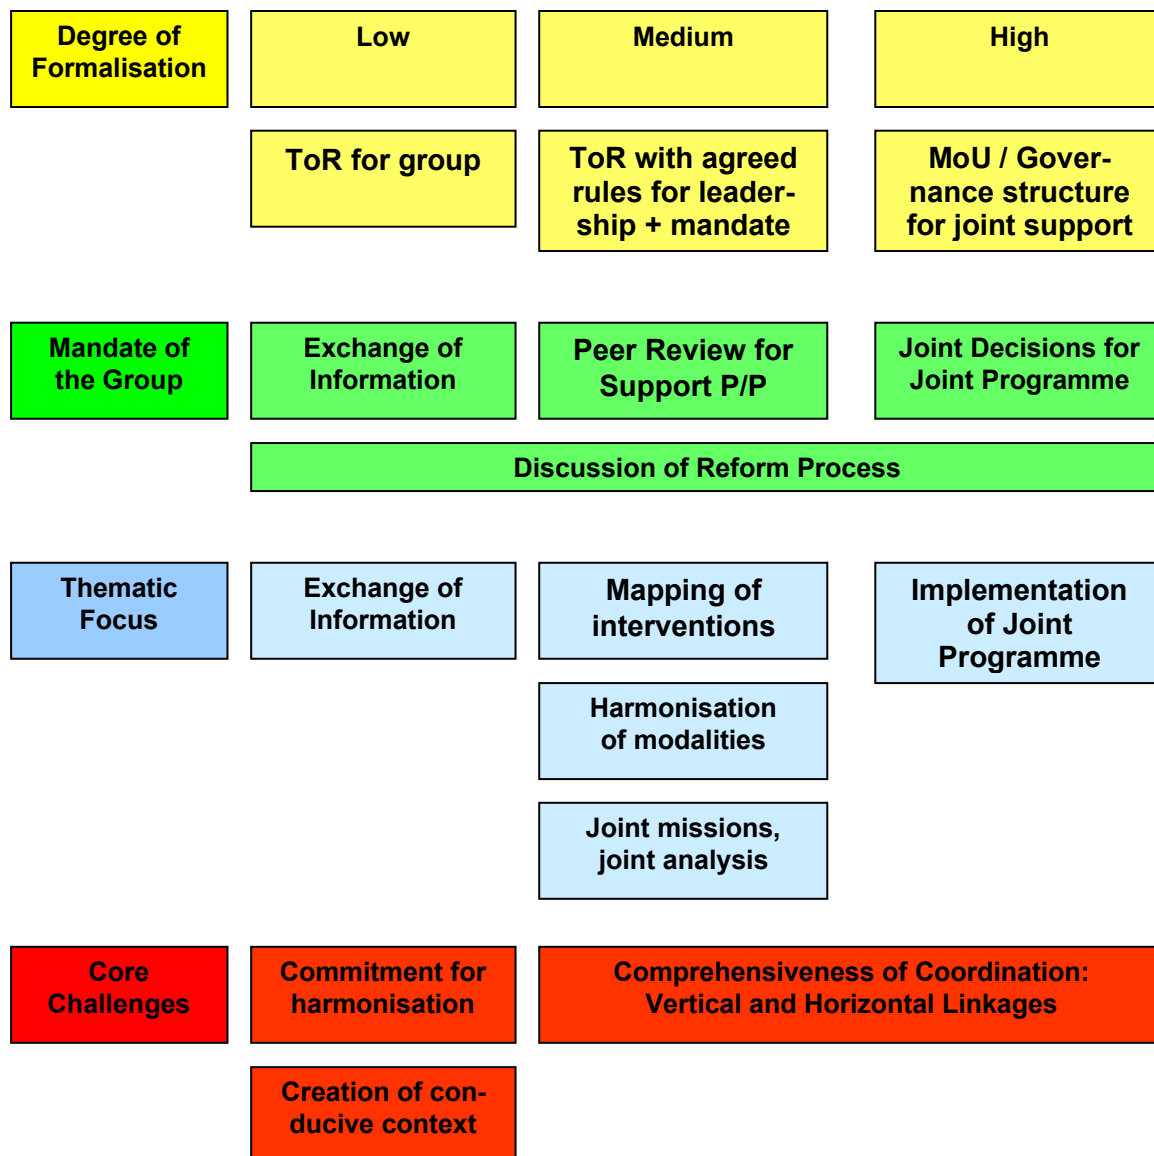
| Degree of Formalisation | Low | Medium | High |
|---|---|---|---|
| | ToR for group | ToR with agreed rules for leadership + mandate | MoU / Governance structure for joint support |

| Mandate of the Group | Exchange of Information | Peer Review for Support P/P | Joint Decisions for Joint Programme |
|---|---|---|---|
| | Discussion of Reform Process | | |

| Thematic Focus | Exchange of Information | Mapping of interventions | Implementation of Joint Programme |
|---|---|---|---|
| | | Harmonisation of modalities | |
| | | Joint missions, joint analysis | |

| Core Challenges | Commitment for harmonisation | Comprehensiveness of Coordination: Vertical and Horizontal Linkages |
|---|---|---|
| | Creation of conducive context | |